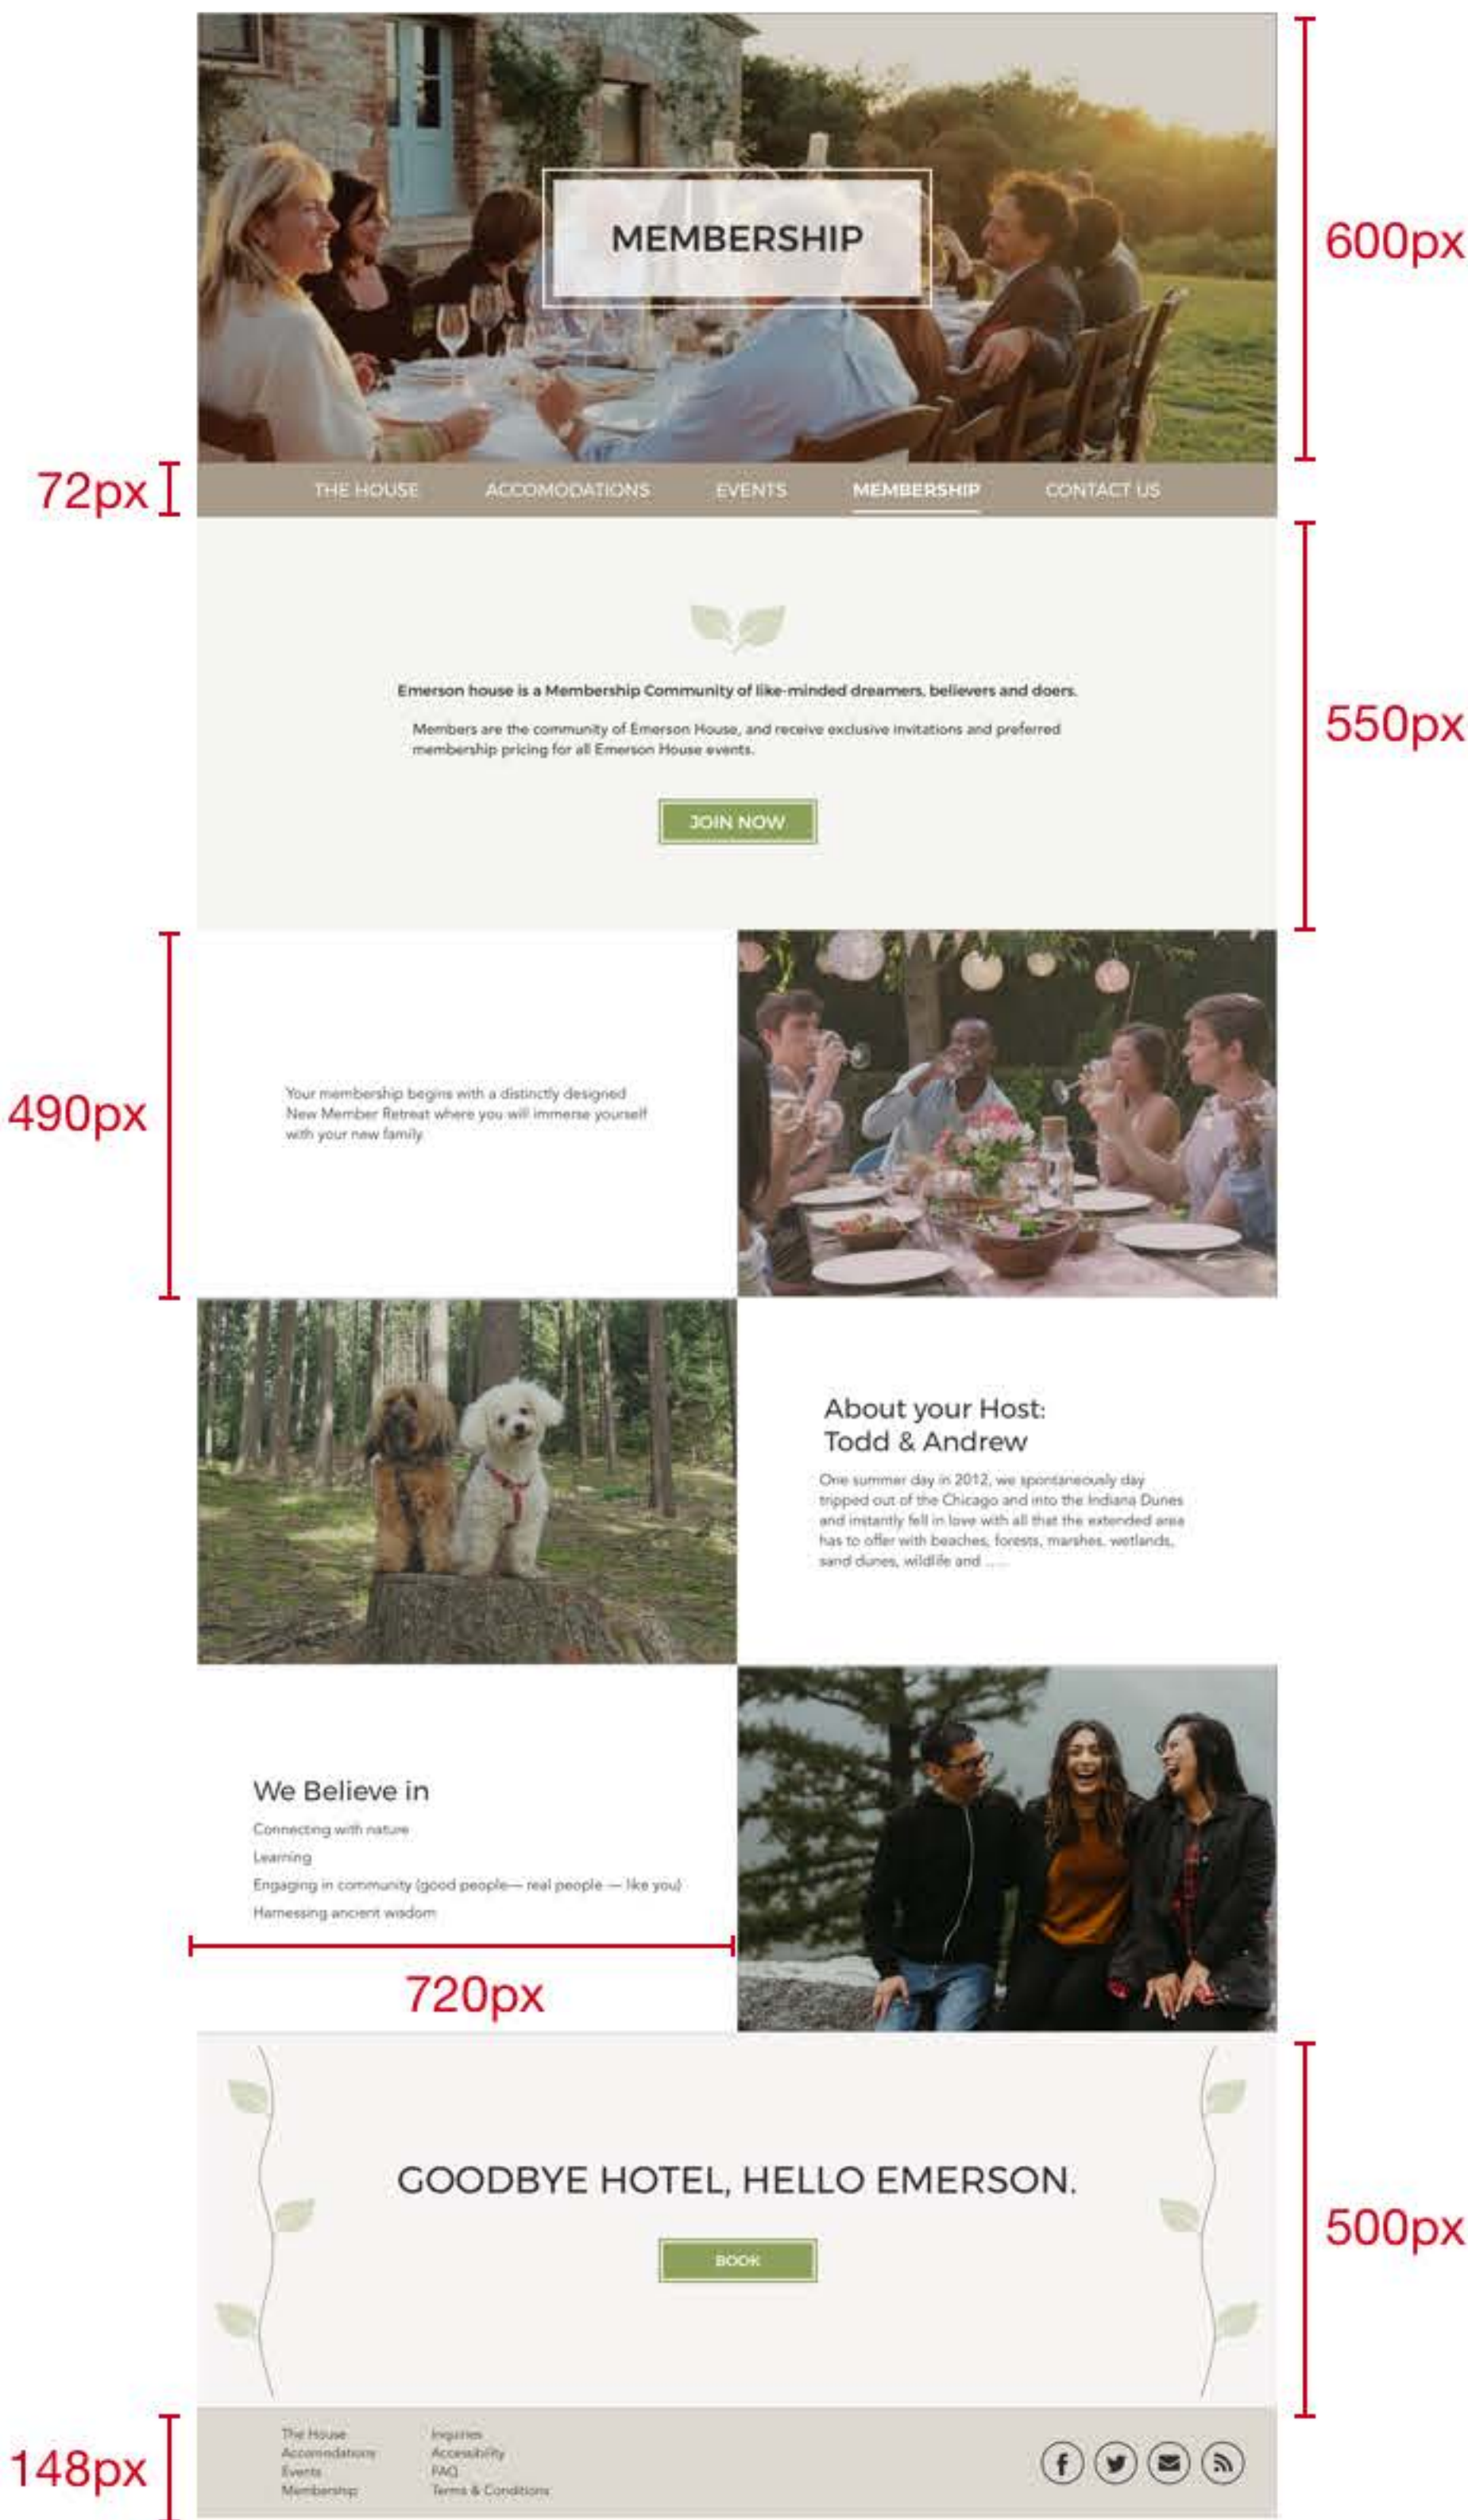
MEMBERSHIP

600px

72px

THE HOUSE ACCOMODATIONS EVENTS MEMBERSHIP CONTACT US

550px

Emerson house is a Membership Community of like-minded dreamers, believers and doers.

Members are the community of Emerson House, and receive exclusive invitations and preferred membership pricing for all Emerson House events.

JOIN NOW

490px

Your membership begins with a distinctly designed New Member Retreat where you will immerse yourself with your new family.

About your Host:
Todd & Andrew

One summer day in 2012, we spontaneously day tripped out of the Chicago and into the Indiana Dunes and instantly fell in love with all that the extended area has to offer with beaches, forests, marshes, wetlands, sand dunes, wildlife and ......

We Believe in

Connecting with nature

Learning

Engaging in community (good people— real people — like you)

Harnessing ancient wisdom

720px

GOODBYE HOTEL, HELLO EMERSON.

BOOK

500px

148px

The House
Accomodations
Events
Membership

Inquiries
Accessibility
FAQ
Terms & Conditions